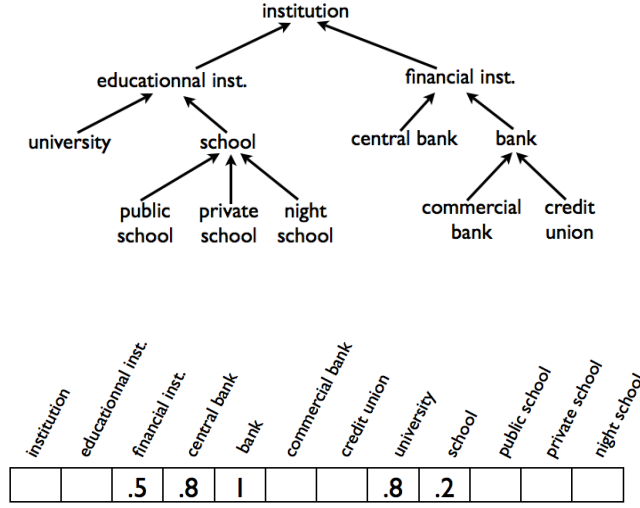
institution

educationnal inst.

financial inst.

university

school

central bank

bank

public school

private school

night school

commercial bank

credit union

| institution | educationnal inst. | financial inst. | central bank | bank | commercial bank | credit union | university | school | public school | private school | night school |
|---|---|---|---|---|---|---|---|---|---|---|---|
| | | .5 | .8 | 1 | | | .8 | .2 | | | |